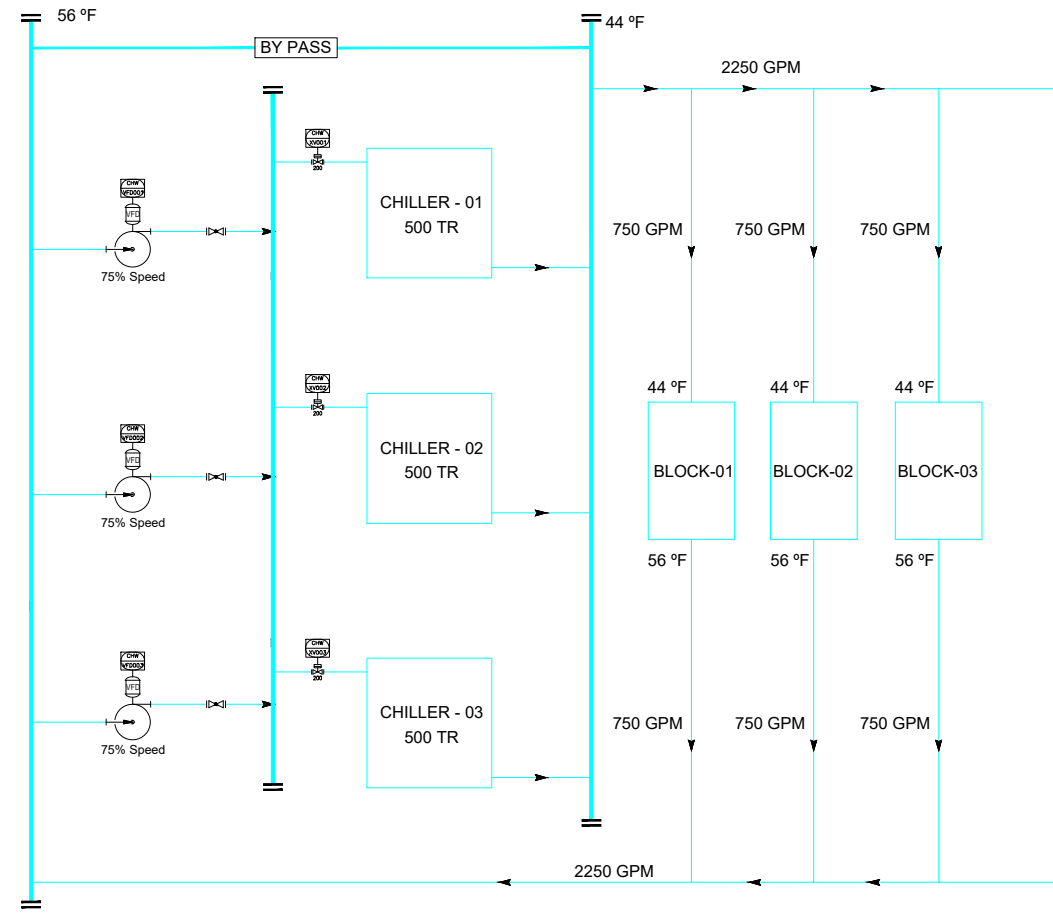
56 ºF

BY PASS

44 ºF

2250 GPM

CHW
XV001
200

CHW
VFD001
VFD

75% Speed

CHILLER - 01
500 TR

750 GPM 750 GPM 750 GPM

CHW
XV002
200

CHW
VFD002
VFD

75% Speed

CHILLER - 02
500 TR

44 ºF 44 ºF 44 ºF

BLOCK-01 BLOCK-02 BLOCK-03

56 ºF 56 ºF 56 ºF

CHW
XV003
200

CHW
VFD003
VFD

75% Speed

CHILLER - 03
500 TR

750 GPM 750 GPM 750 GPM

2250 GPM